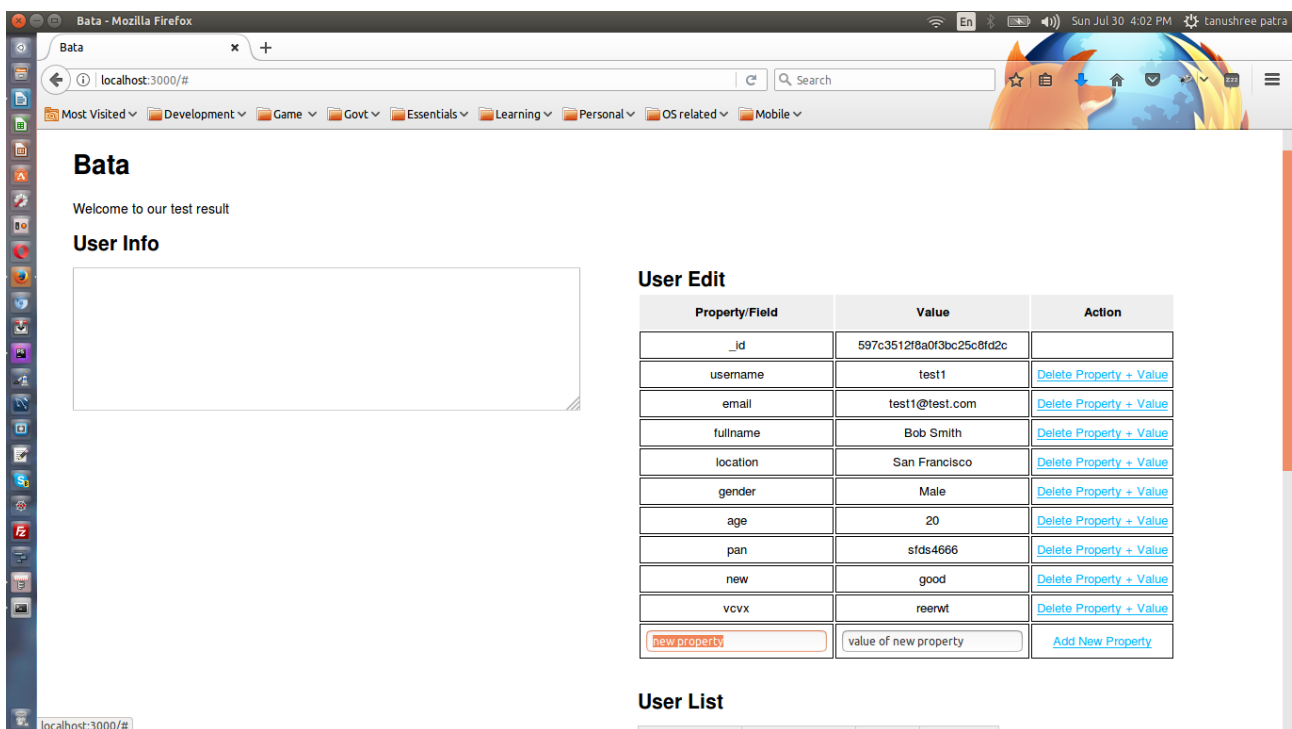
Bata - Mozilla Firefox

En Sun Jul 30 4:02 PM tanushree patra

Bata

localhost:3000/#

Search

Most Visited Development Game Govt Essentials Learning Personal OS related Mobile

Bata

Welcome to our test result

User Info

User Edit

| Property/Field | Value | Action |
|---|---|---|
| _id | 597c3512f8a0f3bc25c8fd2c | |
| username | test1 | Delete Property + Value |
| email | test1@test.com | Delete Property + Value |
| fullname | Bob Smith | Delete Property + Value |
| location | San Francisco | Delete Property + Value |
| gender | Male | Delete Property + Value |
| age | 20 | Delete Property + Value |
| pan | sfds4666 | Delete Property + Value |
| new | good | Delete Property + Value |
| vcvx | reerwt | Delete Property + Value |
| new property | value of new property | Add New Property |

User List

localhost:3000/#